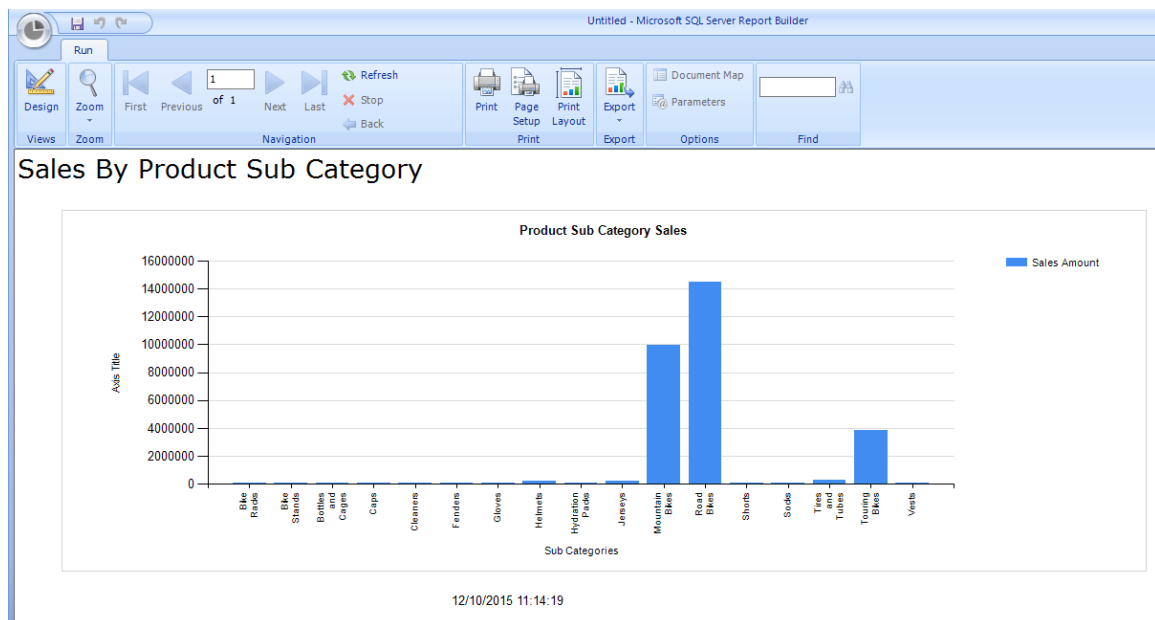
Untitled - Microsoft SQL Server Report Builder

Run

Design
Views

Zoom
Zoom

First Previous 1 of 1 Next Last
Refresh
Stop
Back
Navigation

Print Page Setup Print Layout
Print

Export
Export

Document Map
Parameters
Options

Find

Sales By Product Sub Category

Product Sub Category Sales

Sales Amount

Axis Title

16000000
14000000
12000000
10000000
8000000
6000000
4000000
2000000
0

Bike Racks
Bike Stands
Bottles and Cages
Caps
Cleaners
Fenders
Gloves
Helmets
Hydration Packs
Jerseys
Mountain Bikes
Road Bikes
Shorts
Socks
Tires and Tubes
Touring Bikes
Vests

Sub Categories

12/10/2015 11:14:19